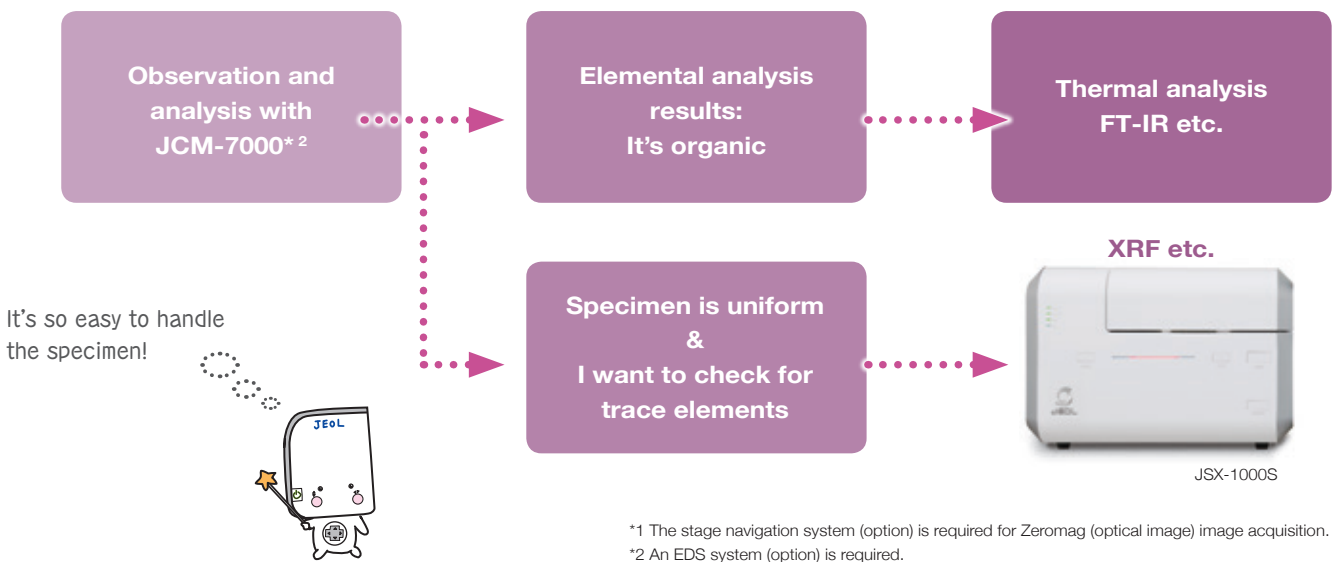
Observation and analysis with JCM-7000*$^2$

Elemental analysis results: It's organic

Thermal analysis FT-IR etc.

XRF etc.

It's so easy to handle the specimen!

JEOL

Specimen is uniform & I want to check for trace elements

JSX-1000S

*1 The stage navigation system (option) is required for Zeromag (optical image) image acquisition.
*2 An EDS system (option) is required.